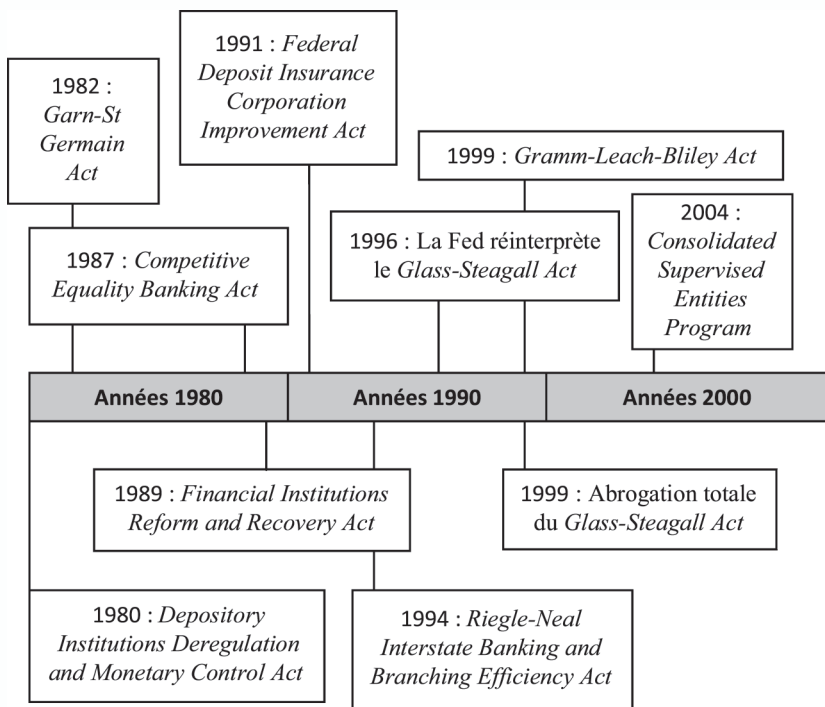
1982 : *Garn-St Germain Act*

1991 : *Federal Deposit Insurance Corporation Improvement Act*

1999 : *Gramm-Leach-Bliley Act*

1987 : *Competitive Equality Banking Act*

1996 : La Fed réinterprète le *Glass-Steagall Act*

2004 : *Consolidated Supervised Entities Program*

Années 1980

Années 1990

Années 2000

1989 : *Financial Institutions Reform and Recovery Act*

1999 : Abrogation totale du *Glass-Steagall Act*

1980 : *Depository Institutions Deregulation and Monetary Control Act*

1994 : *Riegle-Neal Interstate Banking and Branching Efficiency Act*